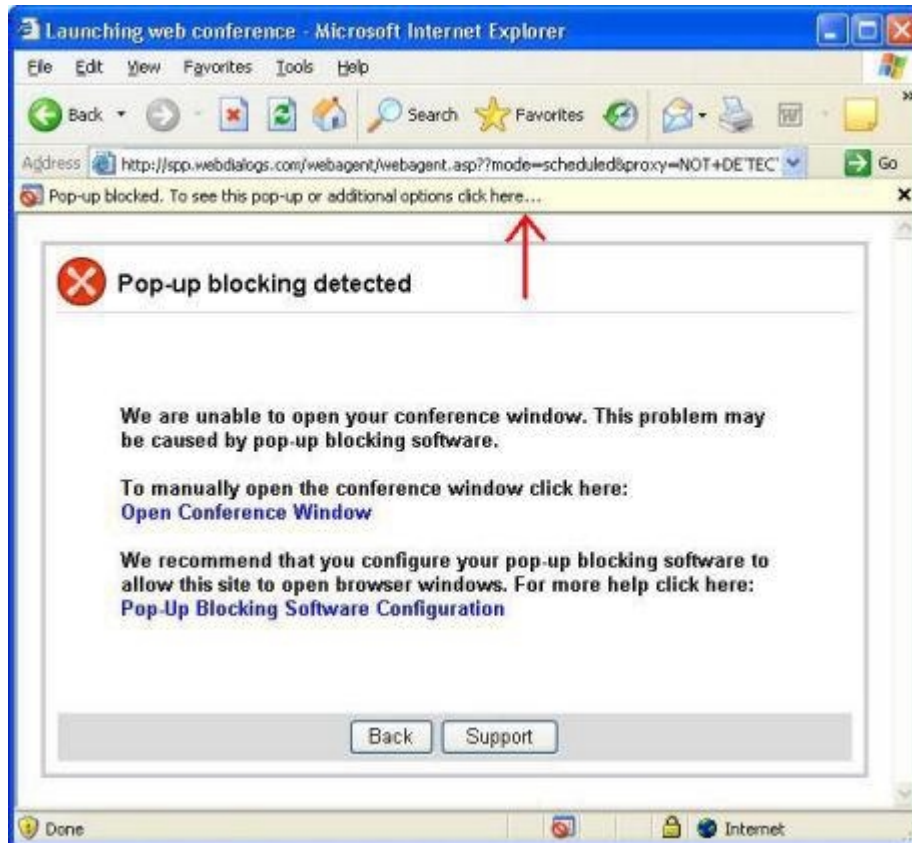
Launching web conference - Microsoft Internet Explorer

File Edit View Favorites Tools Help

Back Search Favorites

Address http://spp.webdialogs.com/webagent/webagent.asp??mode=scheduled&proxy=NOT+DETEC Go

Pop-up blocked. To see this pop-up or additional options click here...

Pop-up blocking detected

We are unable to open your conference window. This problem may be caused by pop-up blocking software.

To manually open the conference window click here:
Open Conference Window

We recommend that you configure your pop-up blocking software to allow this site to open browser windows. For more help click here:
Pop-Up Blocking Software Configuration

Back Support

Done Internet